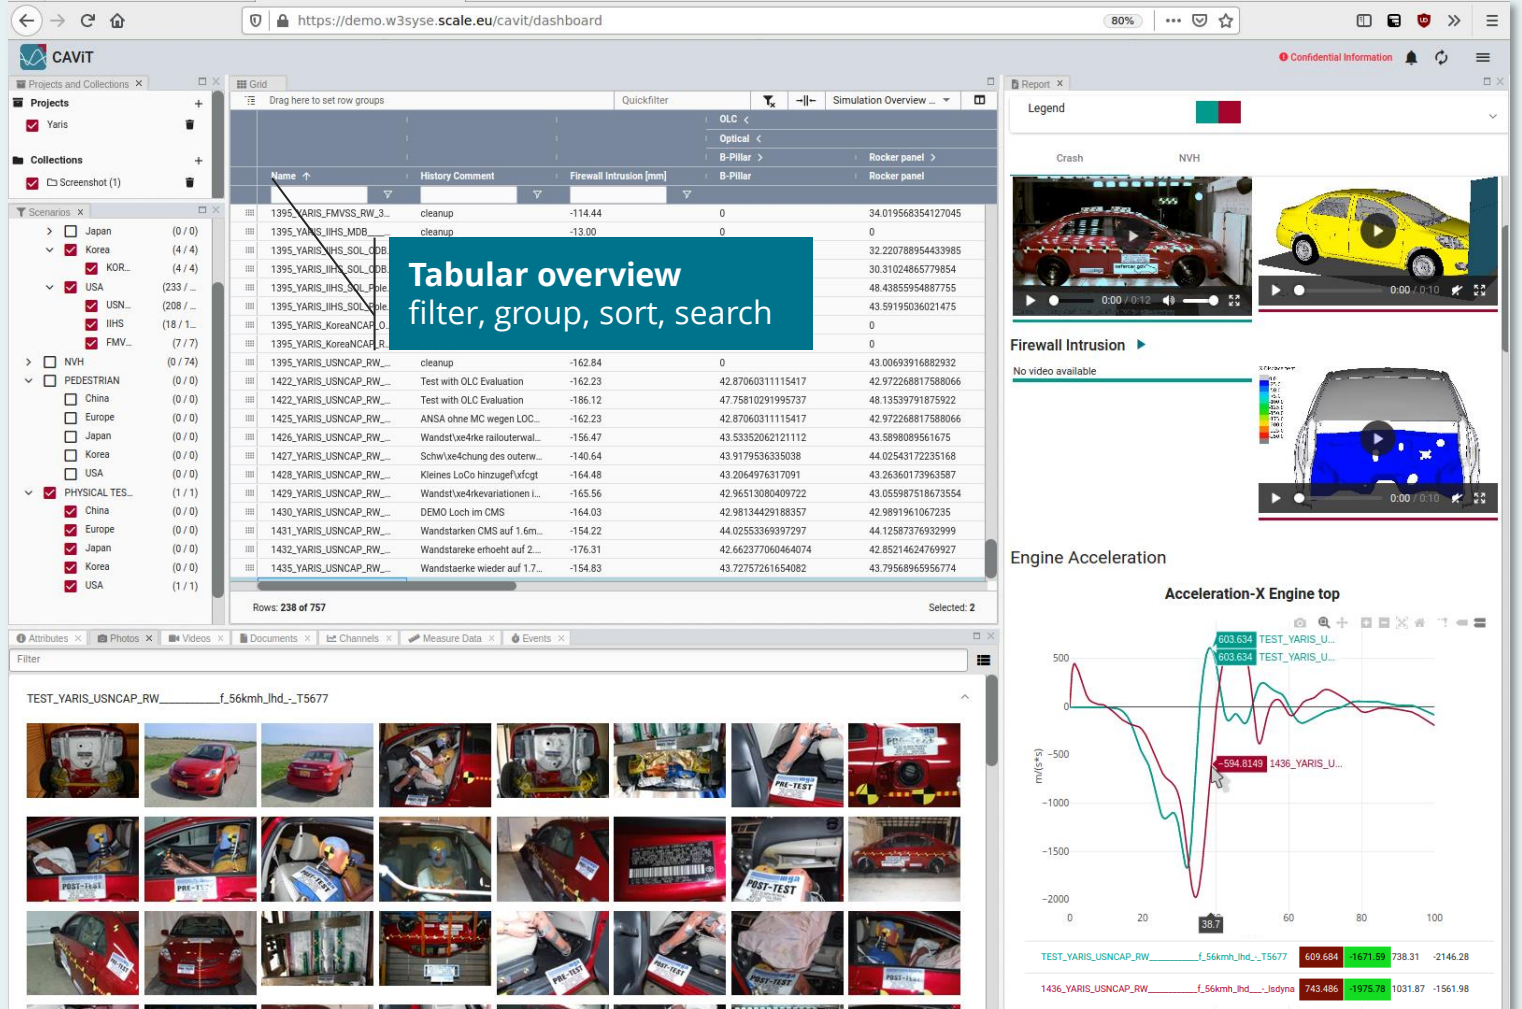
https://demo.w3syse.scale.eu/cavit/dashboard 80%

CAViT

Confidential Information

Projects and Collections

Projects
Yaris

Collections
Screenshot (1)

Scenarios
Japan (0 / 0)
Korea (4 / 4)
KOR... (4 / 4)
USA (233 / ...
USN... (208 / ...
IIHS (18 / 1...
FMV... (7 / 7)
NVH (0 / 74)
PEDESTRIAN (0 / 0)
China (0 / 0)
Europe (0 / 0)
Japan (0 / 0)
Korea (0 / 0)
USA (0 / 0)
PHYSICAL TES... (1 / 1)
China (0 / 0)
Europe (0 / 0)
Japan (0 / 0)
Korea (0 / 0)
USA (1 / 1)

Grid
Drag here to set row groups
Quickfilter
Simulation Overview ...

OLC
Optical
B-Pillar
Rocker panel

| Name | History Comment | Firewall Intrusion [mm] | B-Pillar | Rocker panel |
|---|---|---|---|---|
| 1395_YARIS_FMVSS_RW_3... | cleanup | -114.44 | 0 | 34.019568354127045 |
| 1395_YARIS_IIHS_MDB... | cleanup | -13.00 | 0 | 0 |
| 1395_YARIS_IIHS_SOL_ODB... | | | | 32.220788954433985 |
| 1395_YARIS_IIHS_SOL_ODB... | | | | 30.31024865779854 |
| 1395_YARIS_IIHS_SOL_Pole... | | | | 48.43855954887755 |
| 1395_YARIS_IIHS_SOL_Pole... | | | | 43.59195036021475 |
| 1395_YARIS_KoreaNCAP_O... | | | | 0 |
| 1395_YARIS_KoreaNCAP_R... | | | | 0 |
| 1395_YARIS_USNCAP_RW_... | cleanup | -162.84 | 0 | 43.00693916882932 |
| 1422_YARIS_USNCAP_RW_... | Test with OLC Evaluation | -162.23 | 42.87060311115417 | 42.972268817588066 |
| 1422_YARIS_USNCAP_RW_... | Test with OLC Evaluation | -186.12 | 47.75810291995737 | 48.13539791879522 |
| 1425_YARIS_USNCAP_RW_... | ANSA ohne MC wegen LOC... | -162.23 | 42.87060311115417 | 42.972268817588066 |
| 1426_YARIS_USNCAP_RW_... | Wandst\xe4rke railouterwal... | -156.47 | 43.53352062121112 | 43.5898089561675 |
| 1427_YARIS_USNCAP_RW_... | Schw\xe4chung des outerw... | -140.64 | 43.9179536335038 | 44.02543172235168 |
| 1428_YARIS_USNCAP_RW_... | Kleines LoCo hinzugef\xfcgt | -164.48 | 43.2064976317091 | 43.26360173963587 |
| 1429_YARIS_USNCAP_RW_... | Wandst\xe4rkevariationen i... | -165.56 | 42.96513080409722 | 43.055987518673554 |
| 1430_YARIS_USNCAP_RW_... | DEMO Loch im CMS | -164.03 | 42.98134429188357 | 42.9891961067235 |
| 1431_YARIS_USNCAP_RW_... | Wandstarken CMS auf 1.6m... | -154.22 | 44.02553369397297 | 44.12587376932999 |
| 1432_YARIS_USNCAP_RW_... | Wandstareke erhoeht auf 2... | -176.31 | 42.6623770604640​74 | 42.85214624769927 |
| 1435_YARIS_USNCAP_RW_... | Wandstaerke wieder auf 1.7... | -154.83 | 43.72757261654082 | 43.79568965956774 |

Rows: 238 of 757
Selected: 2

Tabular overview
filter, group, sort, search

Attributes Photos Videos Documents Channels Measure Data Events
Filter

TEST_YARIS_USNCAP_RW_________f_56kmh_lhd_-_T5677

Report
Legend
Crash NVH
0:00 / 0:12
0:00 / 0:10
Firewall Intrusion
No video available
0:00 / 0:10

Engine Acceleration
Acceleration-X Engine top
603.634 TEST_YARIS_U...
603.634 TEST_YARIS_U...
-594.8149 1436_YARIS_U...
500
0
−500
−1000
−1500
−2000
m/(s^s)
0 20 38.7 60 80 100

| TEST_YARIS_USNCAP_RW_________f_56kmh_lhd_-_T5677 | 609.684 | -1671.59 | 738.31 | -2146.28 |
|---|---|---|---|---|
| 1436_YARIS_USNCAP_RW_________f_56kmh_lhd_-_lsdyna | 743.486 | -1975.78 | 1031.87 | -1561.98 |